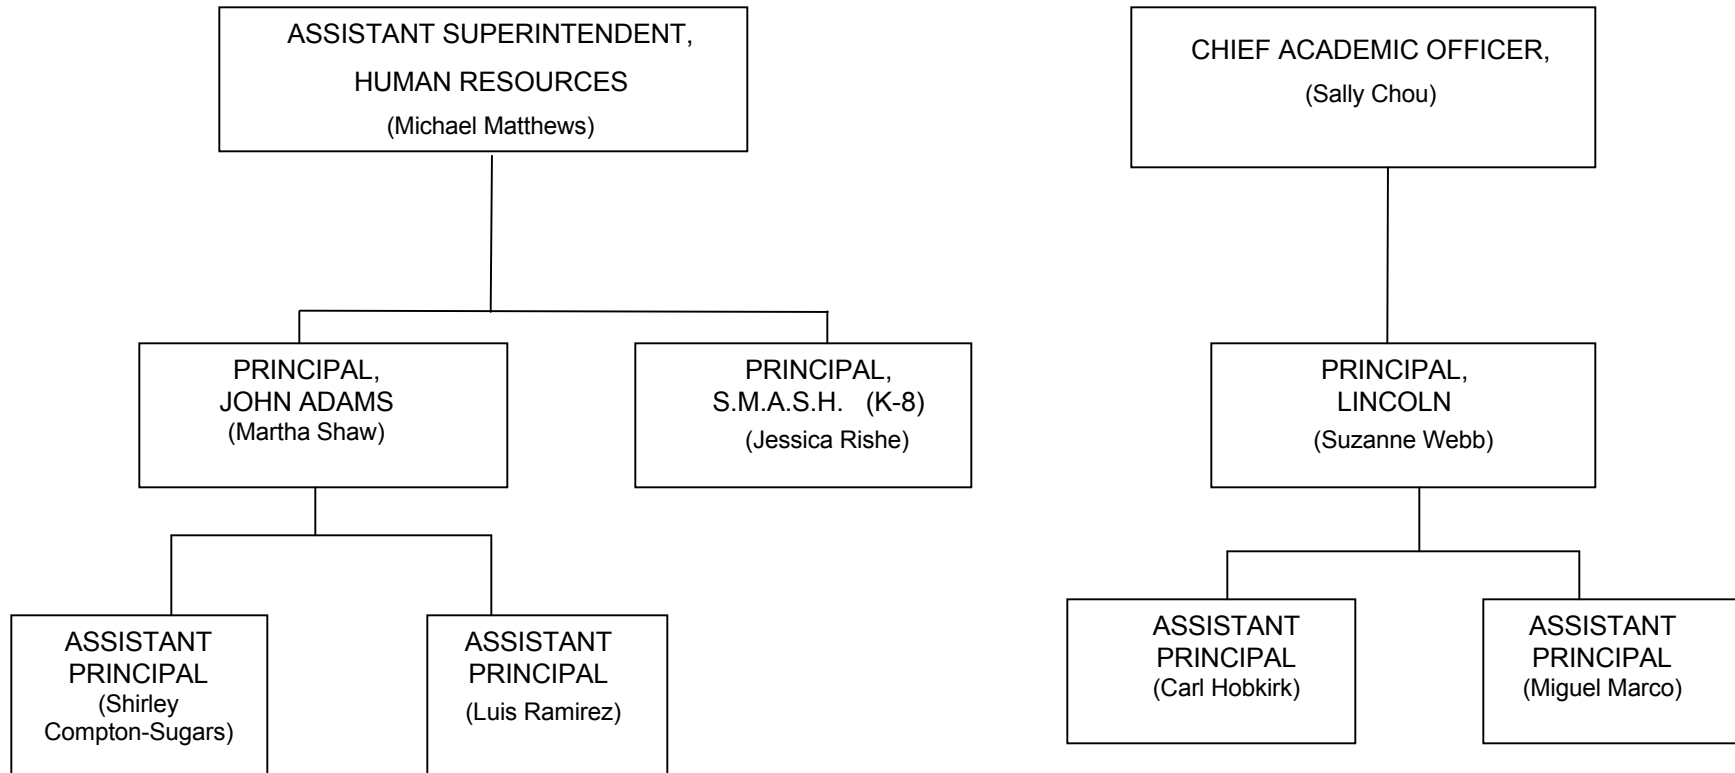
ASSISTANT SUPERINTENDENT,
HUMAN RESOURCES
(Michael Matthews)

PRINCIPAL,
JOHN ADAMS
(Martha Shaw)

PRINCIPAL,
S.M.A.S.H. (K-8)
(Jessica Rishe)

ASSISTANT PRINCIPAL
(Shirley Compton-Sugars)

ASSISTANT PRINCIPAL
(Luis Ramirez)

CHIEF ACADEMIC OFFICER,
(Sally Chou)

PRINCIPAL,
LINCOLN
(Suzanne Webb)

ASSISTANT PRINCIPAL
(Carl Hobkirk)

ASSISTANT PRINCIPAL
(Miguel Marco)